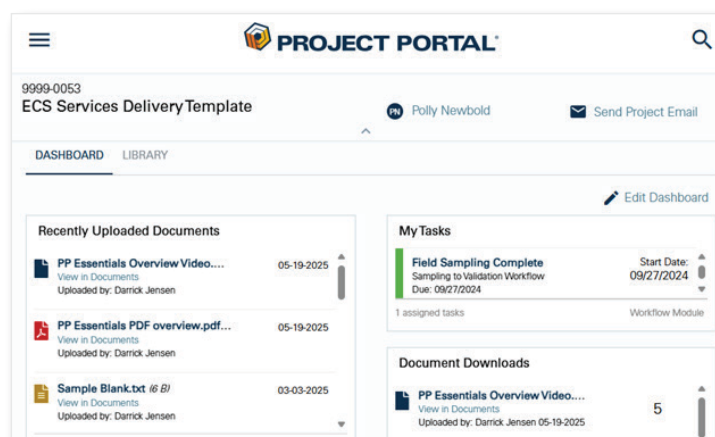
PROJECT PORTAL

9999-0053
ECS Services Delivery Template

PN Polly Newbold

Send Project Email

DASHBOARD LIBRARY

Edit Dashboard

Recently Uploaded Documents

PP Essentials Overview Video....
View in Documents
Uploaded by: Darrick Jensen
05-19-2025

PP Essentials PDF overview.pdf...
View in Documents
Uploaded by: Darrick Jensen
05-19-2025

Sample Blank.txt (6 B)
View in Documents
Uploaded by: Darrick Jensen
03-03-2025

My Tasks

Field Sampling Complete
Sampling to Validation Workflow
Due: 09/27/2024
Start Date:
09/27/2024

1 assigned tasks
Workflow Module

Document Downloads

PP Essentials Overview Video....
View in Documents
Uploaded by: Darrick Jensen 05-19-2025
5